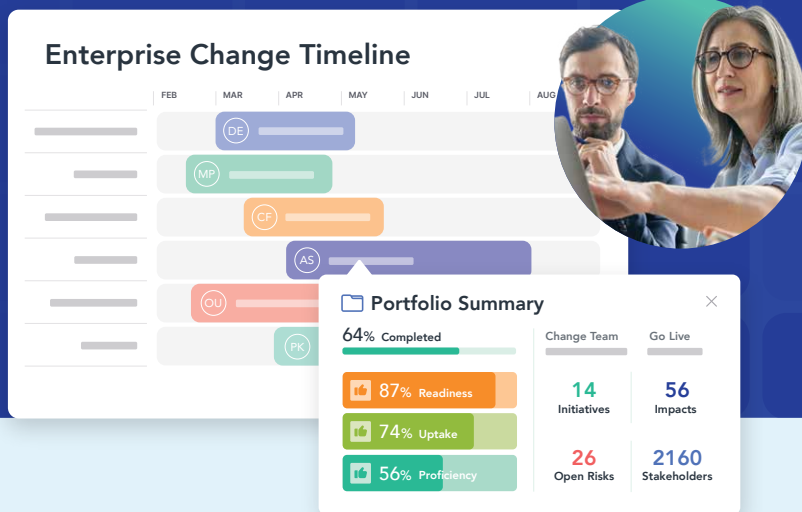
Enterprise Change Timeline

FEB MAR APR MAY JUN JUL AUG

DE
MP
CF
AS
OU
PK

Portfolio Summary

64% Completed

87% Readiness
74% Uptake
56% Proficiency

Change Team
Go Live

14
Initiatives

56
Impacts

26
Open Risks

2160
Stakeholders